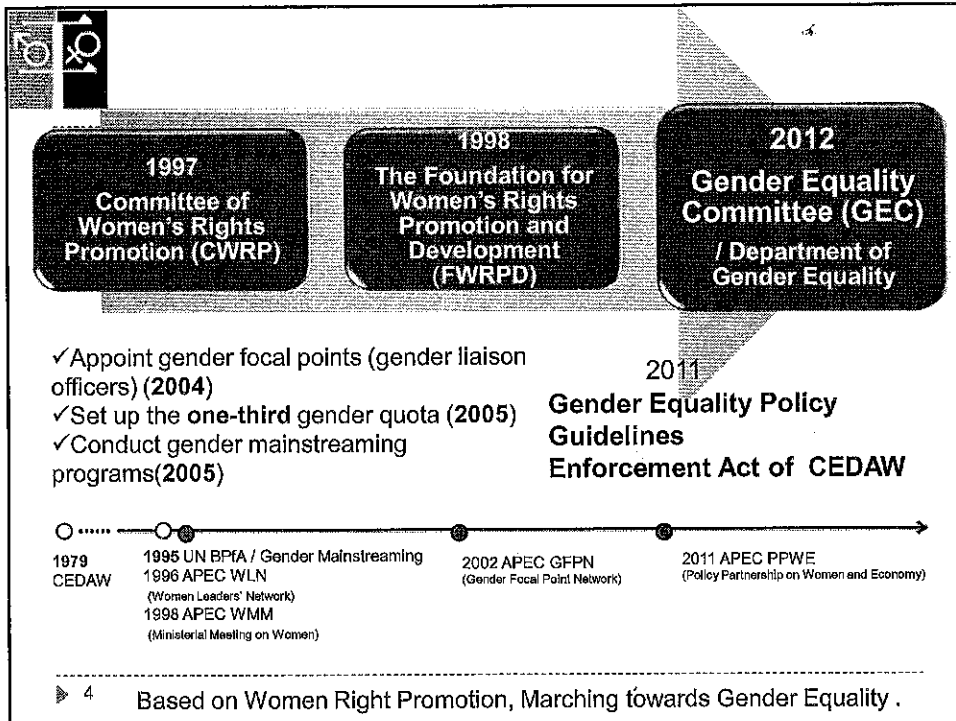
1997
Committee of Women's Rights Promotion (CWRP)

1998
The Foundation for Women's Rights Promotion and Development (FWRPD)

2012
Gender Equality Committee (GEC)
/ Department of Gender Equality

✓Appoint gender focal points (gender liaison officers) (2004)
✓Set up the one-third gender quota (2005)
✓Conduct gender mainstreaming programs(2005)

2011
Gender Equality Policy Guidelines
Enforcement Act of CEDAW

1979 CEDAW

1995 UN BPfA / Gender Mainstreaming
1996 APEC WLN (Women Leaders' Network)
1998 APEC WMM (Ministerial Meeting on Women)

2002 APEC GFPN (Gender Focal Point Network)

2011 APEC PPWE (Policy Partnership on Women and Economy)

4 Based on Women Right Promotion, Marching towards Gender Equality .